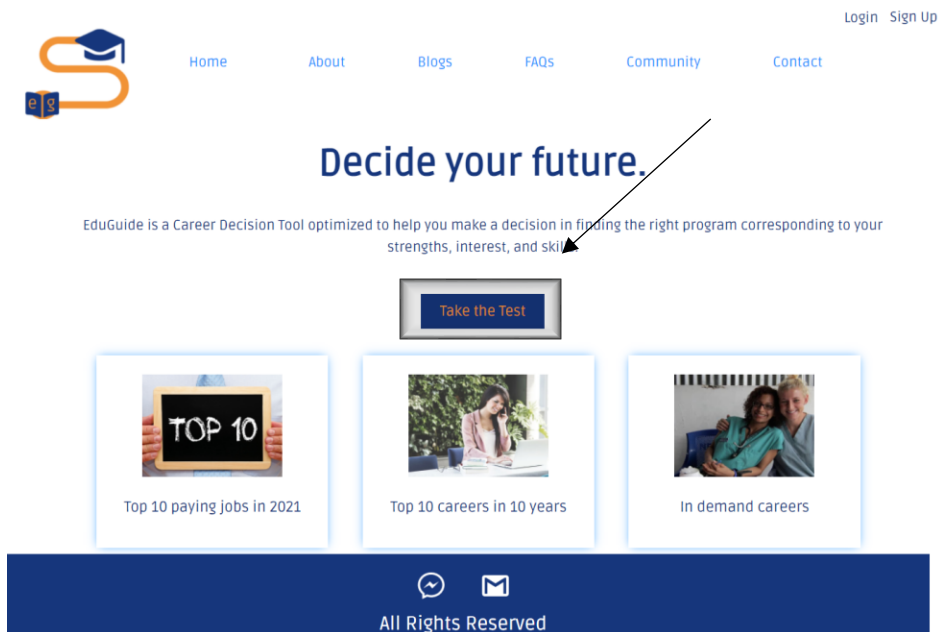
Login Sign Up

eg

Home About Blogs FAQs Community Contact

Decide your future.

EduGuide is a Career Decision Tool optimized to help you make a decision in finding the right program corresponding to your strengths, interest, and skills.

Take the Test

TOP 10

Top 10 paying jobs in 2021

Top 10 careers in 10 years

In demand careers

All Rights Reserved